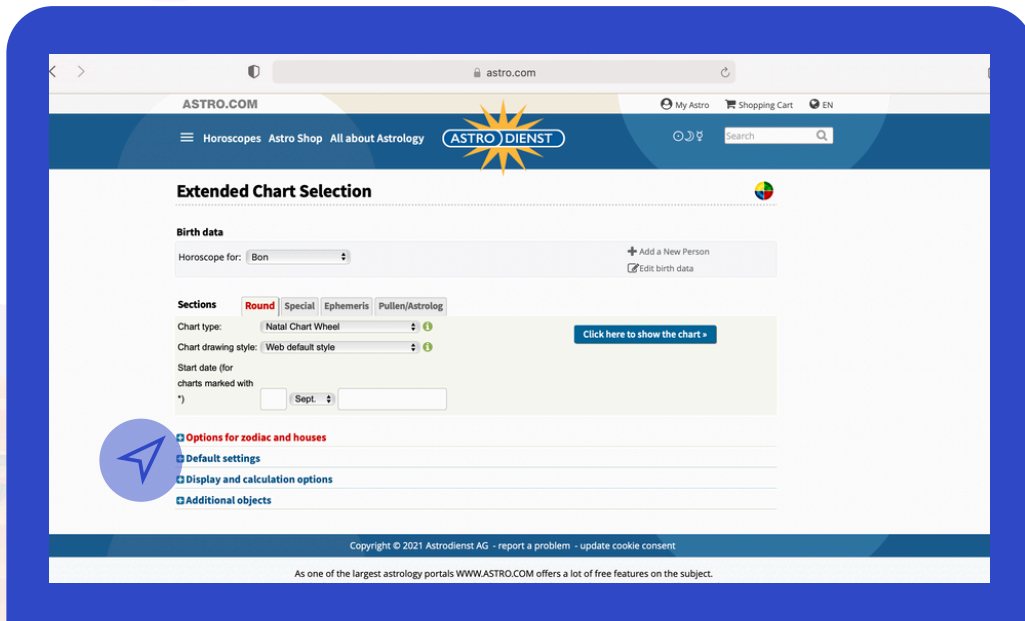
astro.com

ASTRO.COM

My Astro Shopping Cart EN

Horoscopes Astro Shop All about Astrology ASTRO DIENST

Search

Extended Chart Selection

Birth data

Horoscope for: Bon

Add a New Person
Edit birth data

Sections Round Special Ephemeris Pullen/Astrolog

Chart type: Natal Chart Wheel

Chart drawing style: Web default style

Start date (for charts marked with *) Sept.

Click here to show the chart »

Options for zodiac and houses
Default settings
Display and calculation options
Additional objects

Copyright © 2021 Astrodienst AG - report a problem - update cookie consent

As one of the largest astrology portals WWW.ASTRO.COM offers a lot of free features on the subject.